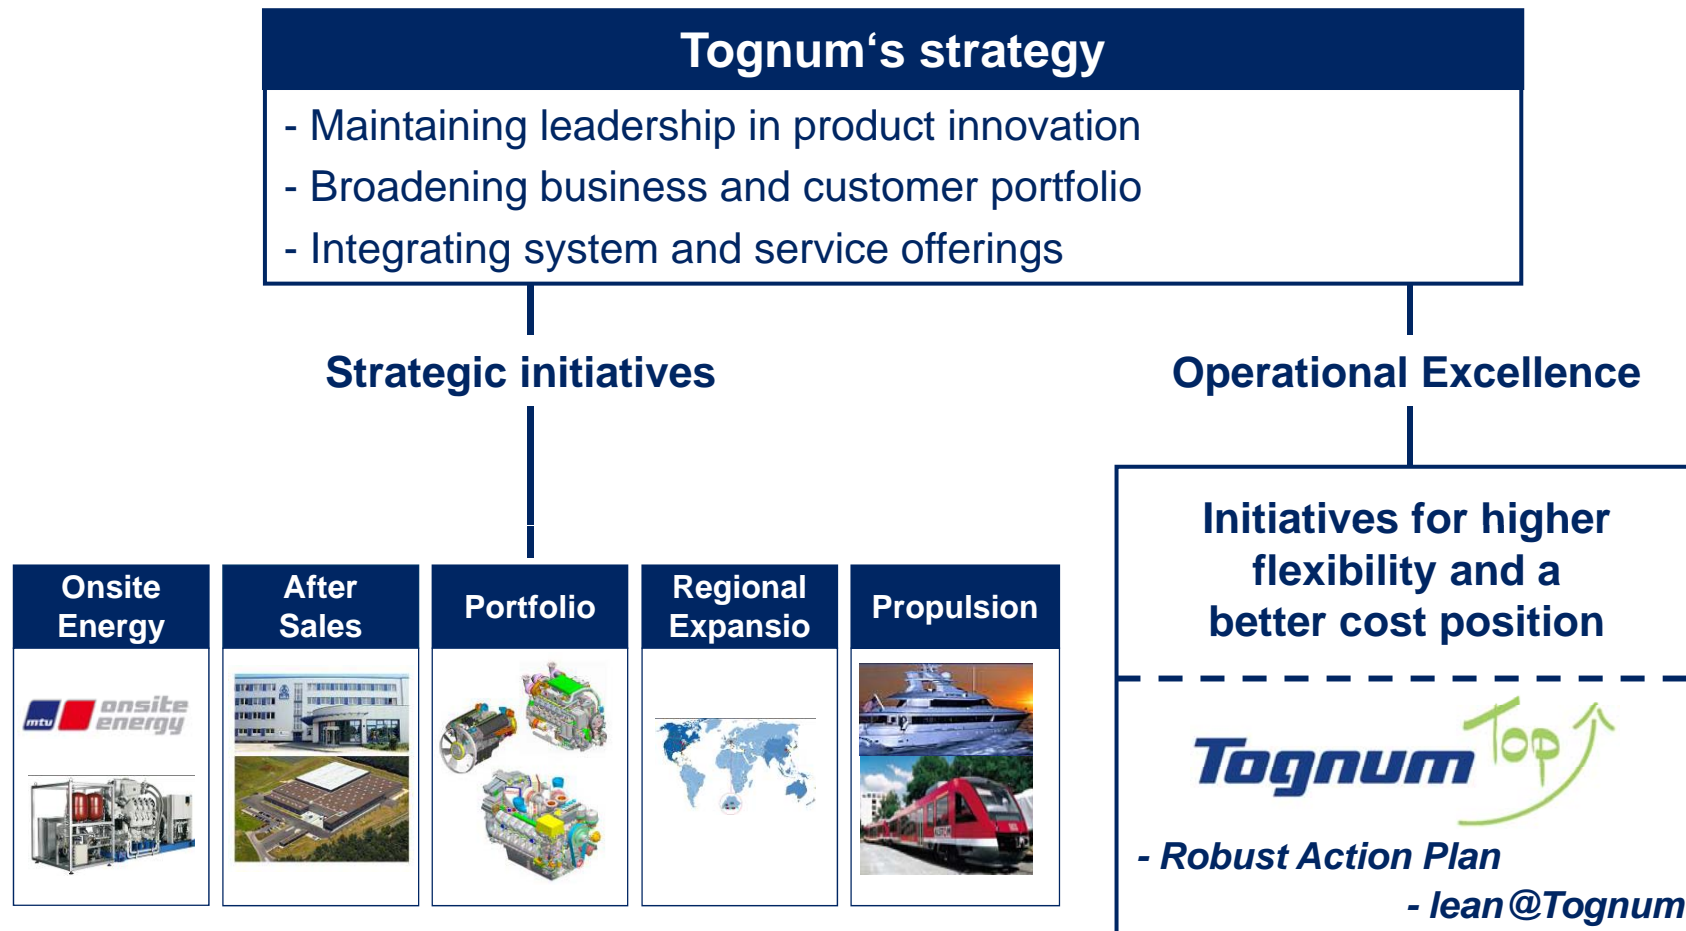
Tognum‘s strategy

- Maintaining leadership in product innovation
- Broadening business and customer portfolio
- Integrating system and service offerings

Strategic initiatives

Operational Excellence

Onsite Energy

After Sales

Portfolio

Regional Expansio

Propulsion

mtu onsite energy

Initiatives for higher flexibility and a better cost position

Tognum Top

- Robust Action Plan

- lean@Tognum